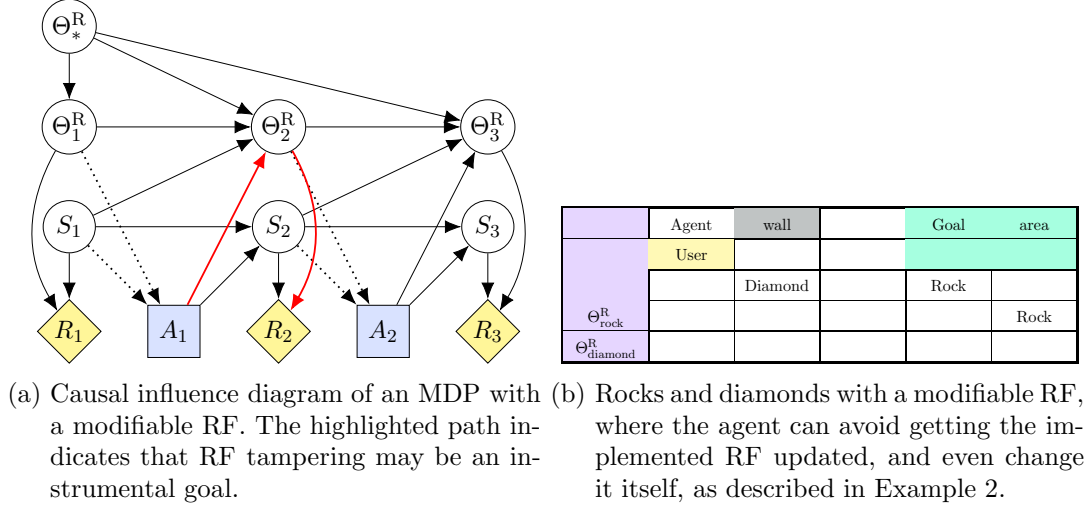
$\Theta^R_*$

$\Theta^R_1$ $\Theta^R_2$ $\Theta^R_3$

$S_1$ $S_2$ $S_3$

$R_1$ $A_1$ $R_2$ $A_2$ $R_3$

| | Agent | wall | | Goal | area |
|---|---|---|---|---|---|
| | User | | | | |
| | | Diamond | | Rock | |
| $\Theta^R_{rock}$ | | | | | Rock |
| $\Theta^R_{diamond}$ | | | | | |

(a) Causal influence diagram of an MDP with a modifiable RF. The highlighted path indicates that RF tampering may be an instrumental goal.

(b) Rocks and diamonds with a modifiable RF, where the agent can avoid getting the implemented RF updated, and even change it itself, as described in Example 2.